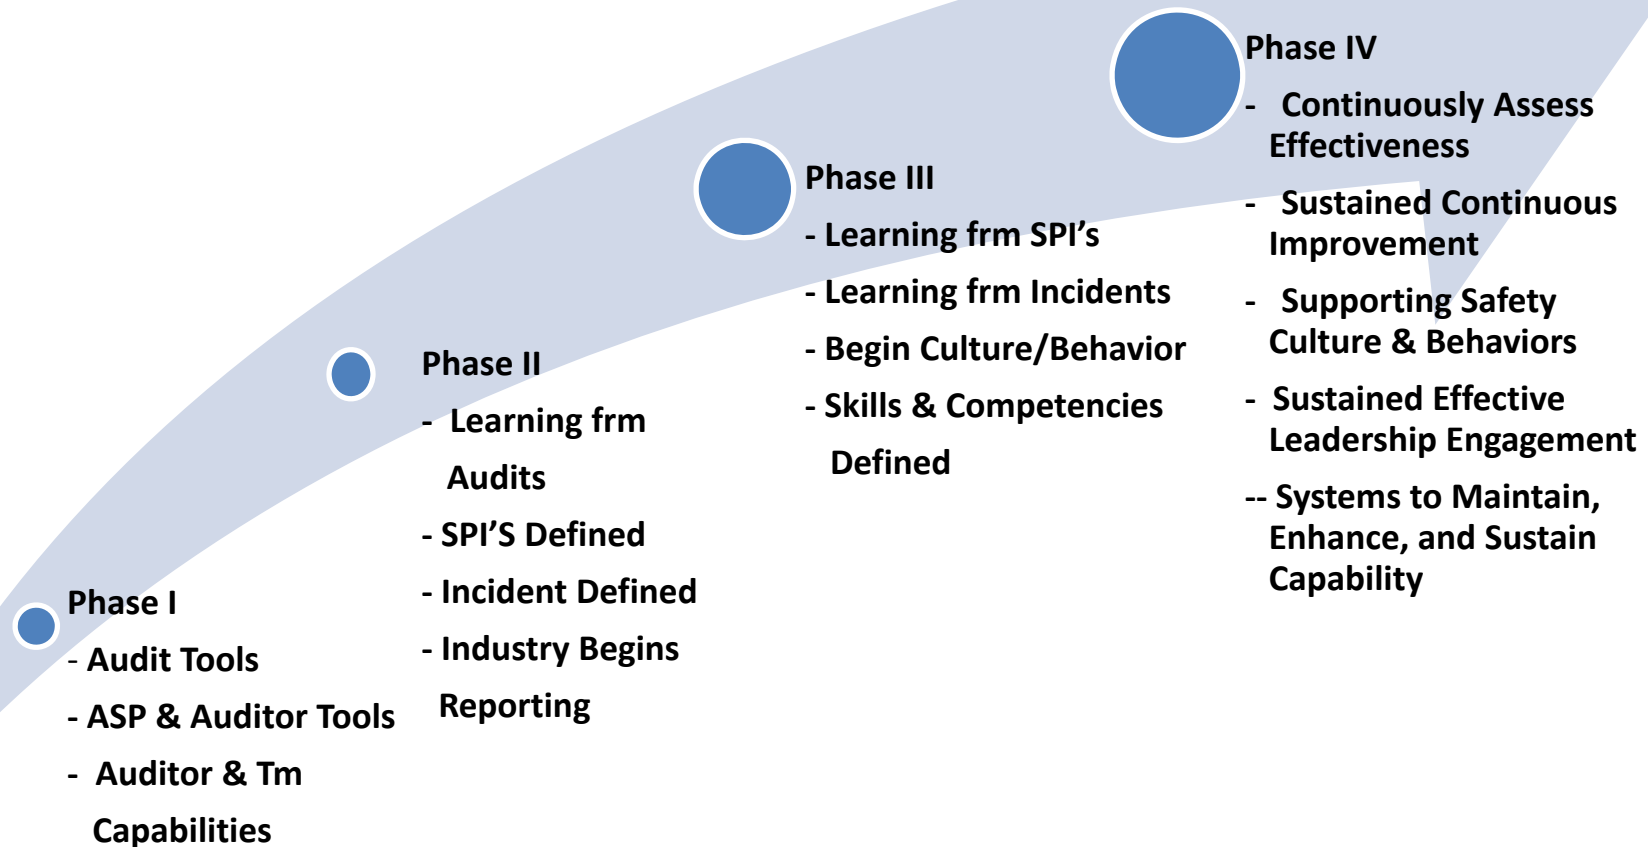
Phase I
- Audit Tools
- ASP & Auditor Tools
- Auditor & Tm Capabilities

Phase II
- Learning frm Audits
- SPI'S Defined
- Incident Defined
- Industry Begins Reporting

Phase III
- Learning frm SPI's
- Learning frm Incidents
- Begin Culture/Behavior
- Skills & Competencies Defined

Phase IV
- Continuously Assess Effectiveness
- Sustained Continuous Improvement
- Supporting Safety Culture & Behaviors
- Sustained Effective Leadership Engagement
-- Systems to Maintain, Enhance, and Sustain Capability